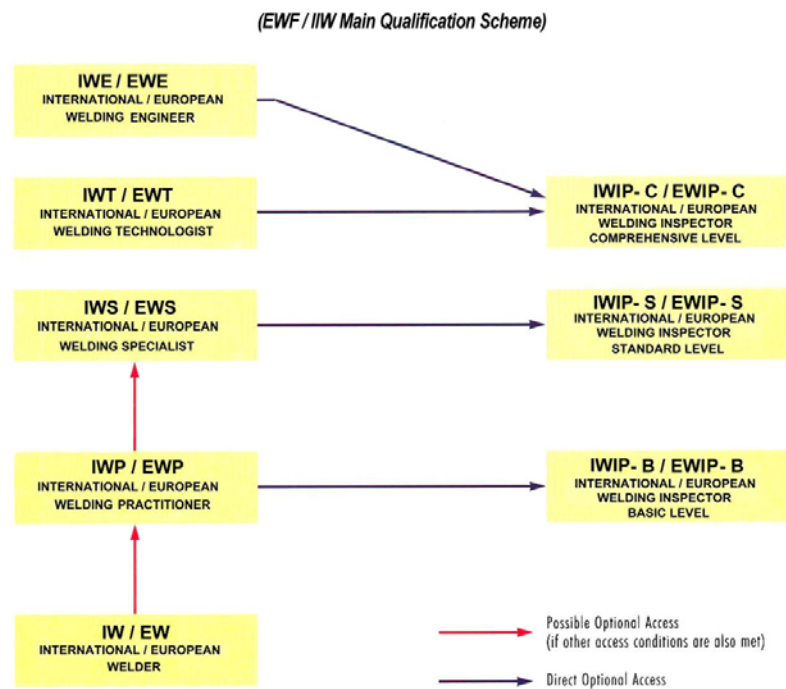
(EWF / IIW Main Qualification Scheme)

IWE / EWE
INTERNATIONAL / EUROPEAN
WELDING ENGINEER

IWT / EWT
INTERNATIONAL / EUROPEAN
WELDING TECHNOLOGIST

IWIP- C / EWIP- C
INTERNATIONAL / EUROPEAN
WELDING INSPECTOR
COMPREHENSIVE LEVEL

IWS / EWS
INTERNATIONAL / EUROPEAN
WELDING SPECIALIST

IWIP- S / EWIP- S
INTERNATIONAL / EUROPEAN
WELDING INSPECTOR
STANDARD LEVEL

IWP / EWP
INTERNATIONAL / EUROPEAN
WELDING PRACTITIONER

IWIP- B / EWIP- B
INTERNATIONAL / EUROPEAN
WELDING INSPECTOR
BASIC LEVEL

IW / EW
INTERNATIONAL / EUROPEAN
WELDER

Possible Optional Access
(if other access conditions are also met)

Direct Optional Access